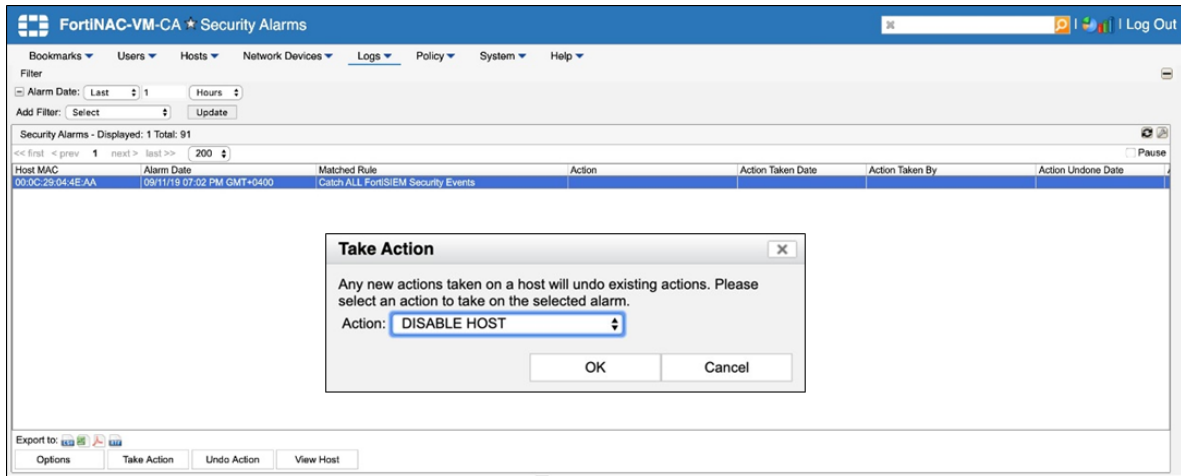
FortiNAC-VM-CA ★ Security Alarms

| Log Out

Bookmarks ▾ Users ▾ Hosts ▾ Network Devices ▾ Logs ▾ Policy ▾ System ▾ Help ▾

Filter

Alarm Date: Last 1 Hours

Add Filter: Select Update

Security Alarms - Displayed: 1 Total: 91

<< first < prev 1 next > last >> 200

Pause

| Host MAC | Alarm Date | Matched Rule | Action | Action Taken Date | Action Taken By | Action Undone Date |
|---|---|---|---|---|---|---|
| 00:0C:29:04:4E:AA | 09/11/19 07:02 PM GMT+0400 | Catch ALL FortiSIEM Security Events | | | | |

Take Action

Any new actions taken on a host will undo existing actions. Please select an action to take on the selected alarm.

Action: DISABLE HOST

OK Cancel

Export to:

Options Take Action Undo Action View Host